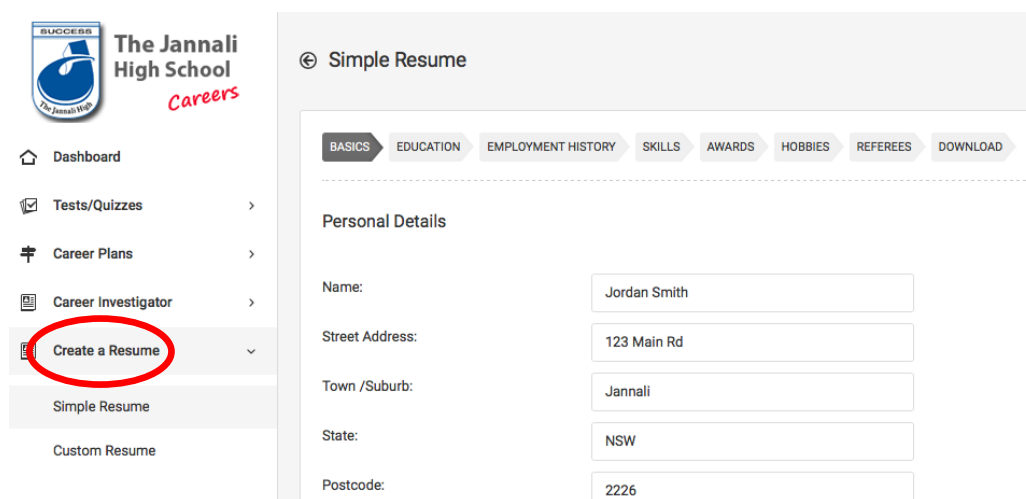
SUCCESS
The Jannali High
The Jannali High School
Careers

Dashboard
Tests/Quizzes
Career Plans
Career Investigator
Create a Resume
Simple Resume
Custom Resume

Simple Resume

BASICS
EDUCATION
EMPLOYMENT HISTORY
SKILLS
AWARDS
HOBBIES
REFEREES
DOWNLOAD

Personal Details

Name:
Jordan Smith
Street Address:
123 Main Rd
Town /Suburb:
Jannali
State:
NSW
Postcode:
2226